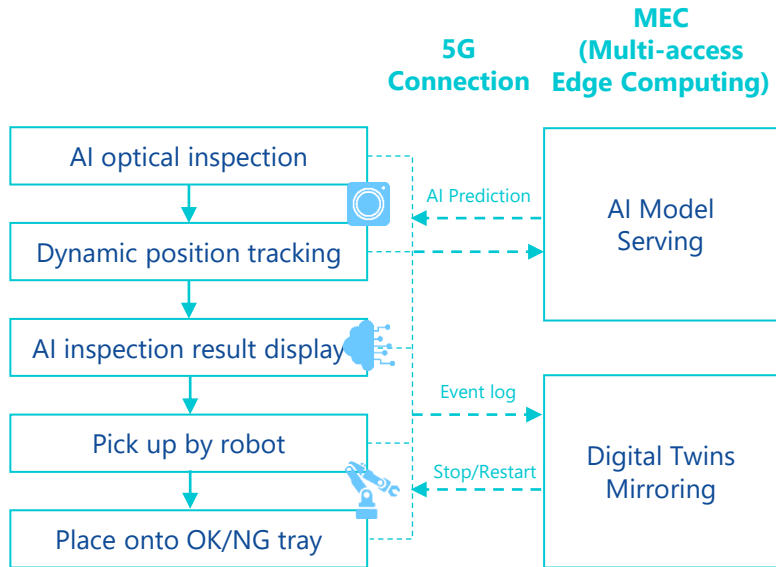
MEC
(Multi-access Edge Computing)

5G Connection

AI optical inspection

Dynamic position tracking

AI inspection result display

Pick up by robot

Place onto OK/NG tray

AI Prediction

AI Model Serving

Event log

Stop/Restart

Digital Twins Mirroring